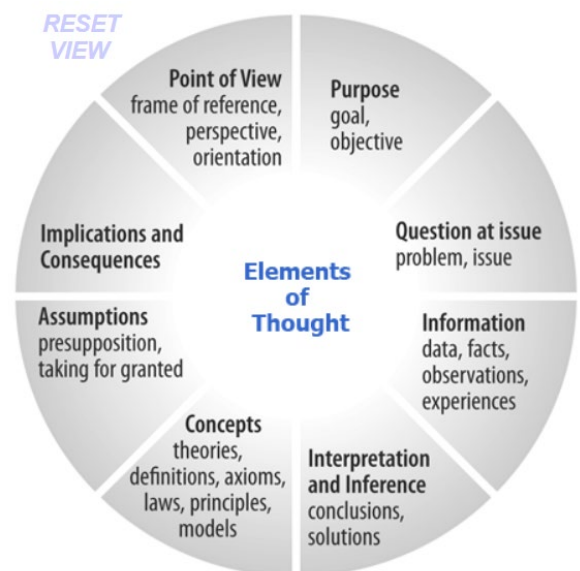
RESET VIEW

Elements of Thought

Point of View
frame of reference, perspective, orientation

Purpose
goal, objective

Question at issue
problem, issue

Information
data, facts, observations, experiences

Interpretation and Inference
conclusions, solutions

Concepts
theories, definitions, axioms, laws, principles, models

Assumptions
presupposition, taking for granted

Implications and Consequences